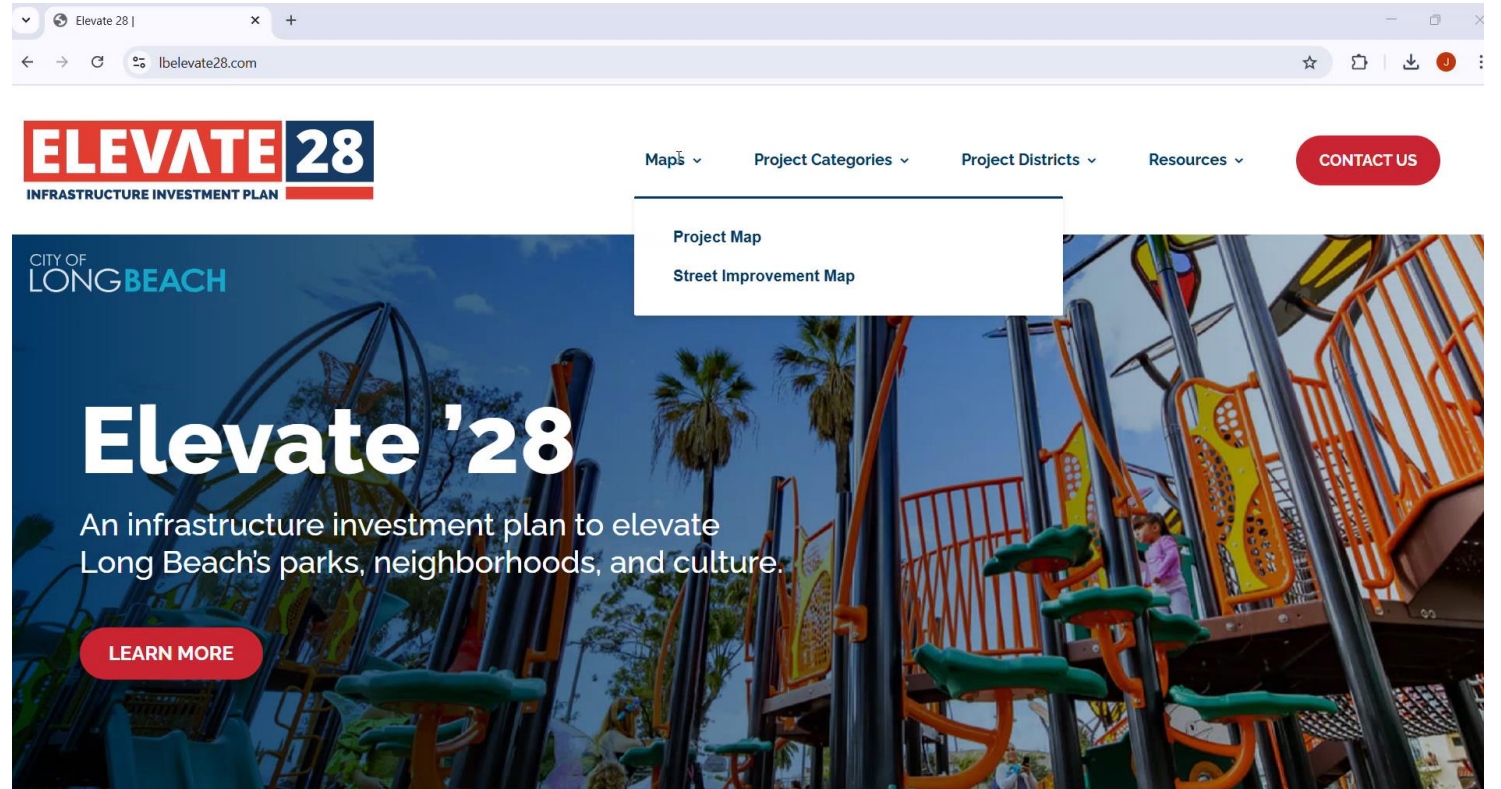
Elevate 28 |

lbelevate28.com

J

ELEVATE 28
INFRASTRUCTURE INVESTMENT PLAN

Maps Project Categories Project Districts Resources CONTACT US

Project Map
Street Improvement Map

CITY OF
LONGBEACH

Elevate '28

An infrastructure investment plan to elevate Long Beach's parks, neighborhoods, and culture.

LEARN MORE